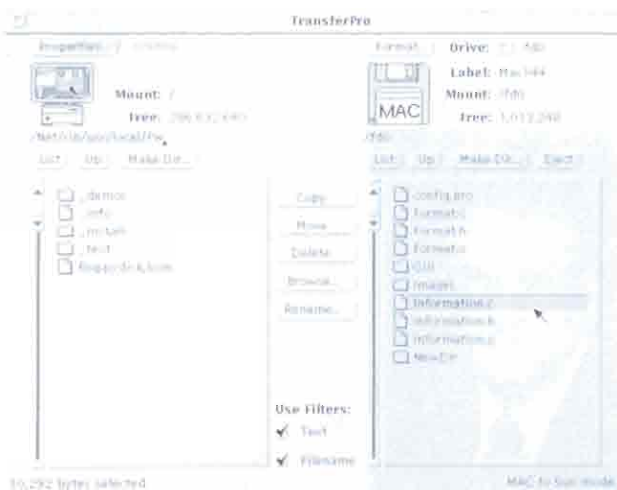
TransferPro

Properties / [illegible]

Mount: /

Free: 286 832,640

/Net/sb/usr/local/Tw

List  Up  Make Dir...

_demos
_info
_install
_text
floppydisk.bom

Copy
Move
Delete
Browse...
Rename...

Use Filters:
Text
Filename

Format  Drive: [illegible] fd0

MAC

Label: Mac144

Mount: /fd0

Free: 1,013,248

/fd0

List  Up  Make Dir...  Eject

config.pro
Format.c
Format.h
Format.o
GUI
Images
Information.c
Information.h
Information.o
NewDir

16,292 bytes selected

MAC to Sun mode